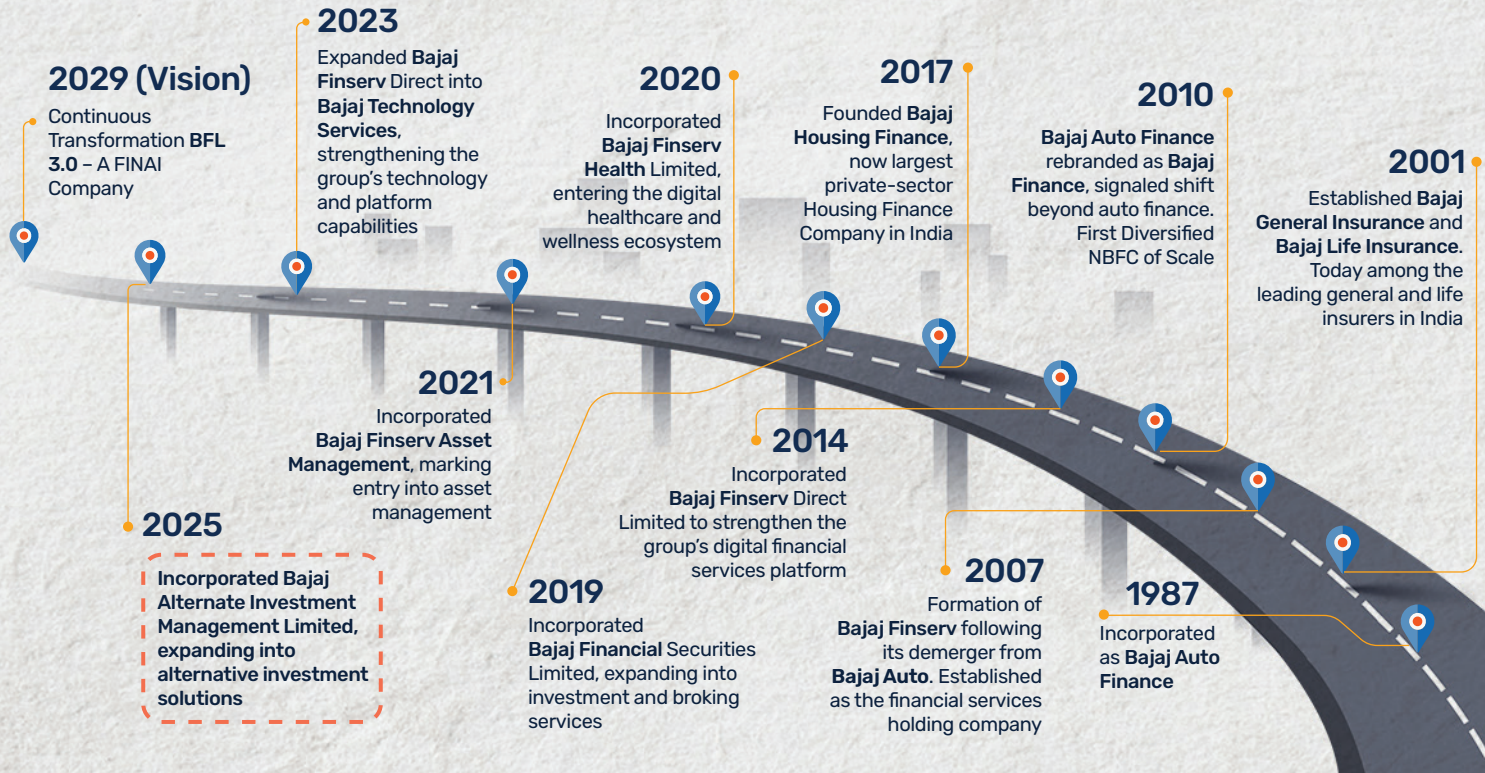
2029 (Vision)
Continuous Transformation BFL 3.0 – A FINAI Company

2023
Expanded Bajaj Finserv Direct into Bajaj Technology Services, strengthening the group's technology and platform capabilities

2020
Incorporated Bajaj Finserv Health Limited, entering the digital healthcare and wellness ecosystem

2017
Founded Bajaj Housing Finance, now largest private-sector Housing Finance Company in India

2010
Bajaj Auto Finance rebranded as Bajaj Finance, signaled shift beyond auto finance. First Diversified NBFC of Scale

2001
Established Bajaj General Insurance and Bajaj Life Insurance. Today among the leading general and life insurers in India

2021
Incorporated Bajaj Finserv Asset Management, marking entry into asset management

2014
Incorporated Bajaj Finserv Direct Limited to strengthen the group's digital financial services platform

2025
Incorporated Bajaj Alternate Investment Management Limited, expanding into alternative investment solutions

2019
Incorporated Bajaj Financial Securities Limited, expanding into investment and broking services

2007
Formation of Bajaj Finserv following its demerger from Bajaj Auto. Established as the financial services holding company

1987
Incorporated as Bajaj Auto Finance